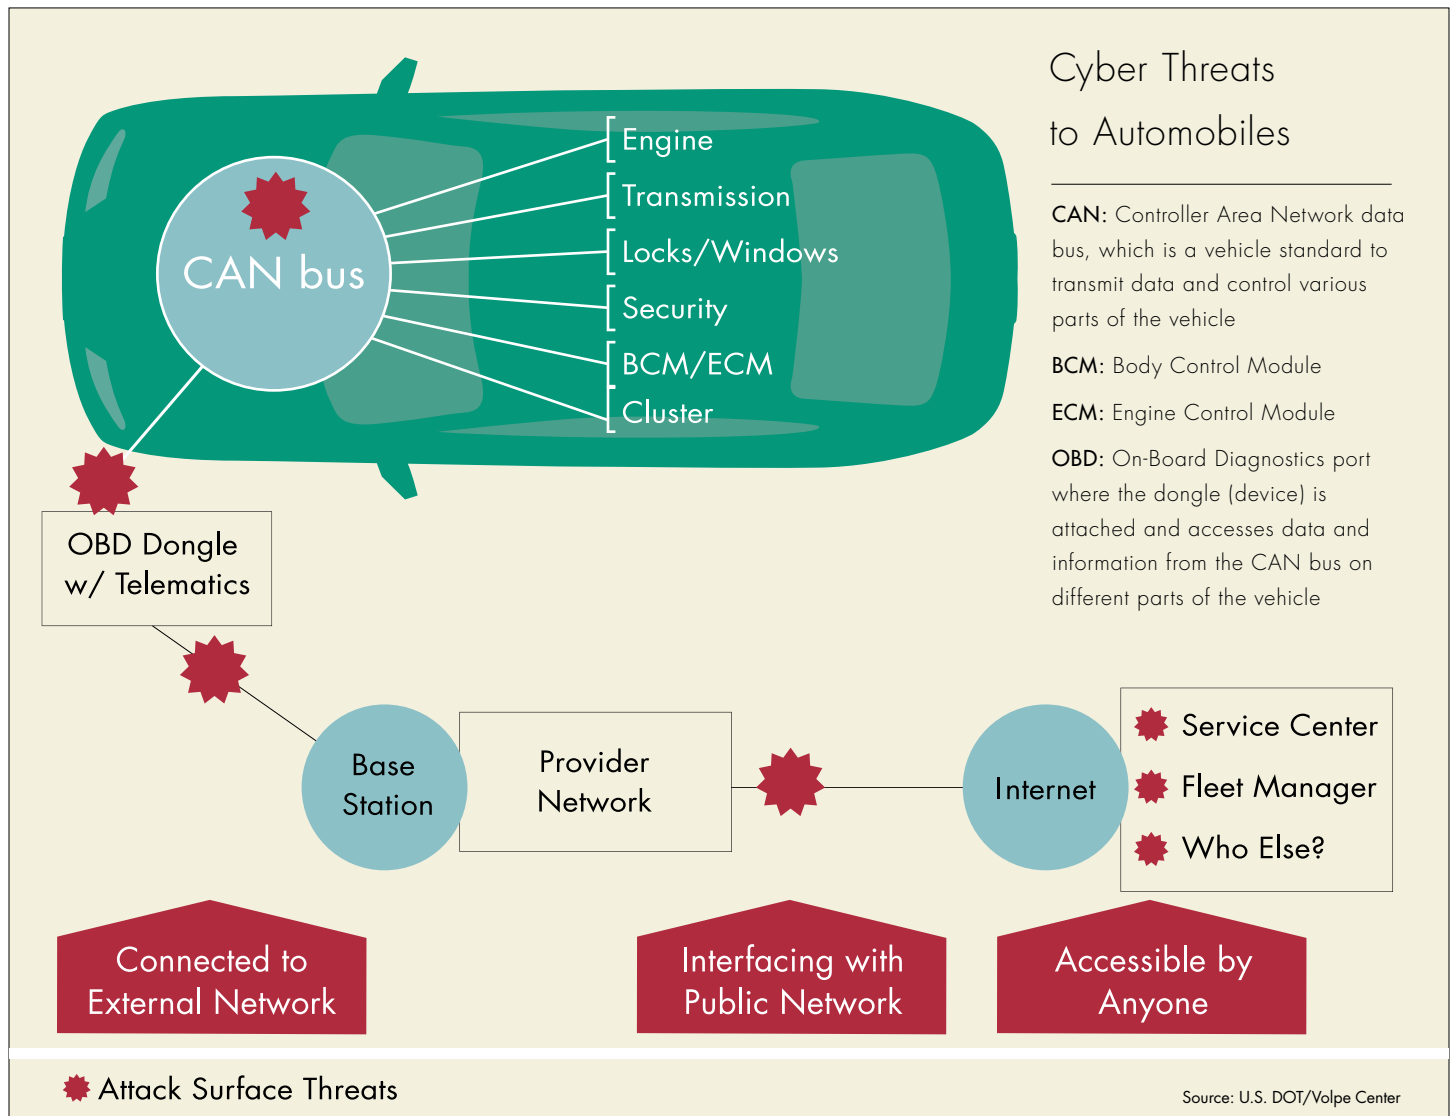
Cyber Threats to Automobiles

CAN bus

Engine
Transmission
Locks/Windows
Security
BCM/ECM
Cluster

CAN: Controller Area Network data bus, which is a vehicle standard to transmit data and control various parts of the vehicle

BCM: Body Control Module

ECM: Engine Control Module

OBD: On-Board Diagnostics port where the dongle (device) is attached and accesses data and information from the CAN bus on different parts of the vehicle

OBD Dongle w/ Telematics

Base Station

Provider Network

Internet

Service Center
Fleet Manager
Who Else?

Connected to External Network

Interfacing with Public Network

Accessible by Anyone

Attack Surface Threats

Source: U.S. DOT/Volpe Center